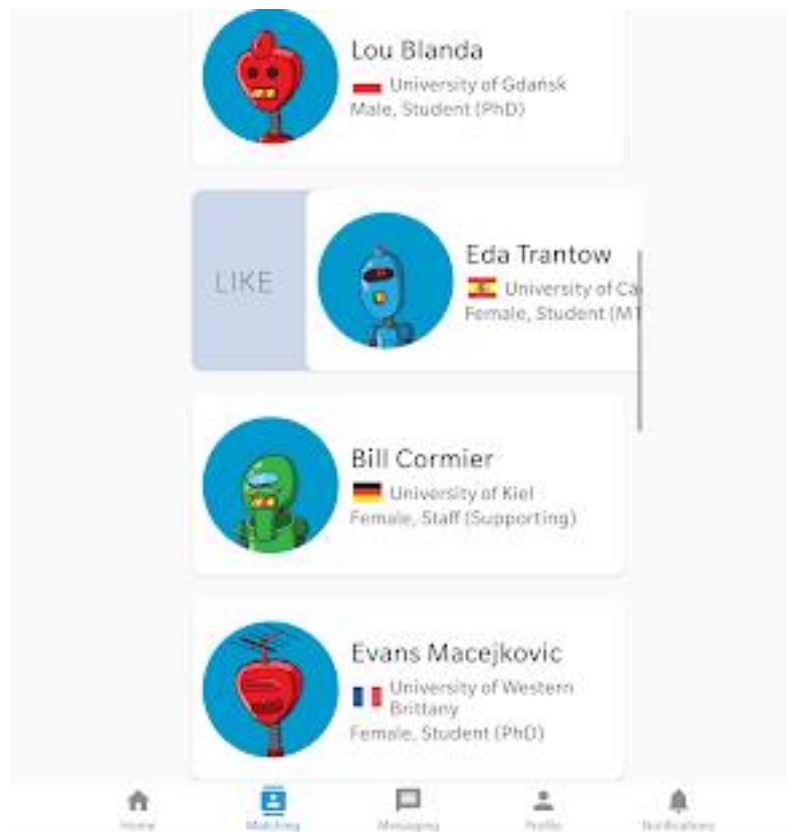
Lou Blanda
University of Gdańsk
Male, Student (PhD)

LIKE

Eda Trantow
University of Ca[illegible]
Female, Student (M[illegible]

Bill Cormier
University of Kiel
Female, Staff (Supporting)

Evans Macejkovic
University of Western Brittany
Female, Student (PhD)

Home
Matching
Messaging
Profile
Notifications